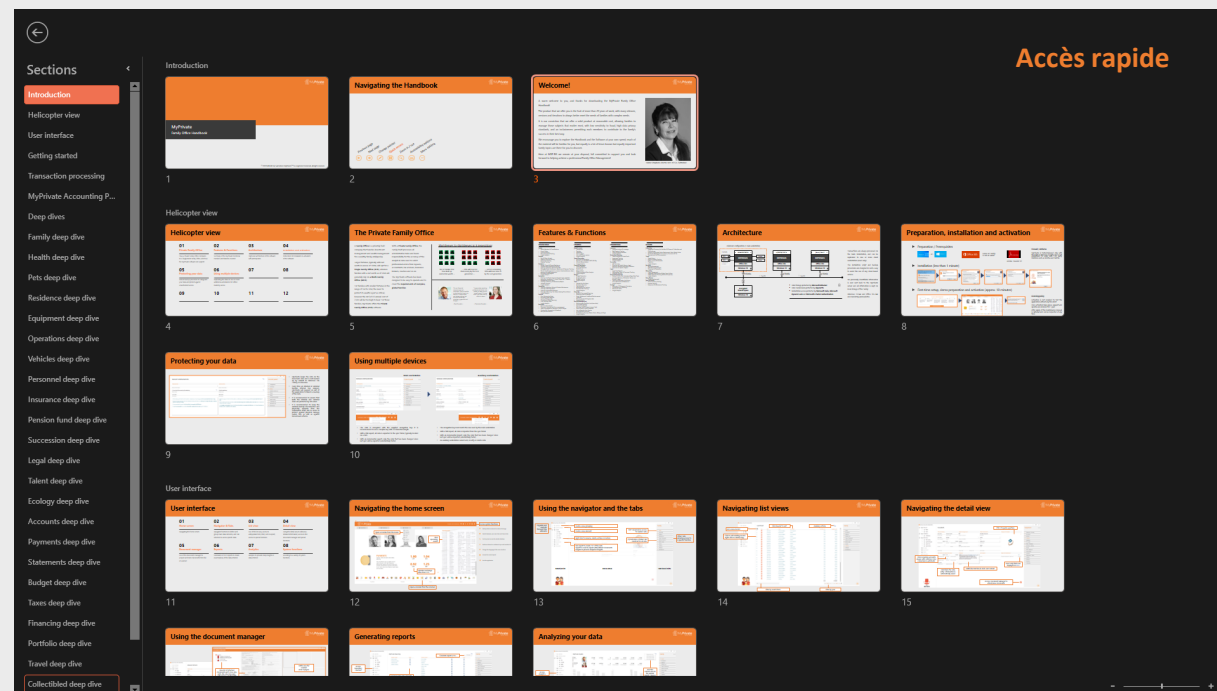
Sections

Introduction
Helicopter view
User interface
Getting started
Transaction processing
MyPrivate Accounting P...
Deep dives
Family deep dive
Health deep dive
Pets deep dive
Residence deep dive
Equipment deep dive
Operations deep dive
Vehicles deep dive
Personnel deep dive
Insurance deep dive
Pension fund deep dive
Succession deep dive
Legal deep dive
Talent deep dive
Ecology deep dive
Accounts deep dive
Payments deep dive
Statements deep dive
Budget deep dive
Taxes deep dive
Financing deep dive
Portfolio deep dive
Travel deep dive
Collectibled deep dive

Accès rapide

Introduction

MyPrivate
Family Office Handbook

1

Navigating the Handbook

2

Welcome!

3

Helicopter view

Helicopter view

01 02 03 04 05 06 07 08 09 10 11 12

4

The Private Family Office

5

Features & Functions

6

Architecture

7

Preparation, installation and activation

8

Protecting your data

9

Using multiple devices

10

User interface

User interface

01 02 03 04 05 06

11

Navigating the home screen

12

Using the navigator and the tabs

13

Navigating list views

14

Navigating the detail view

15

Using the document manager

Generating reports

Analyzing your data